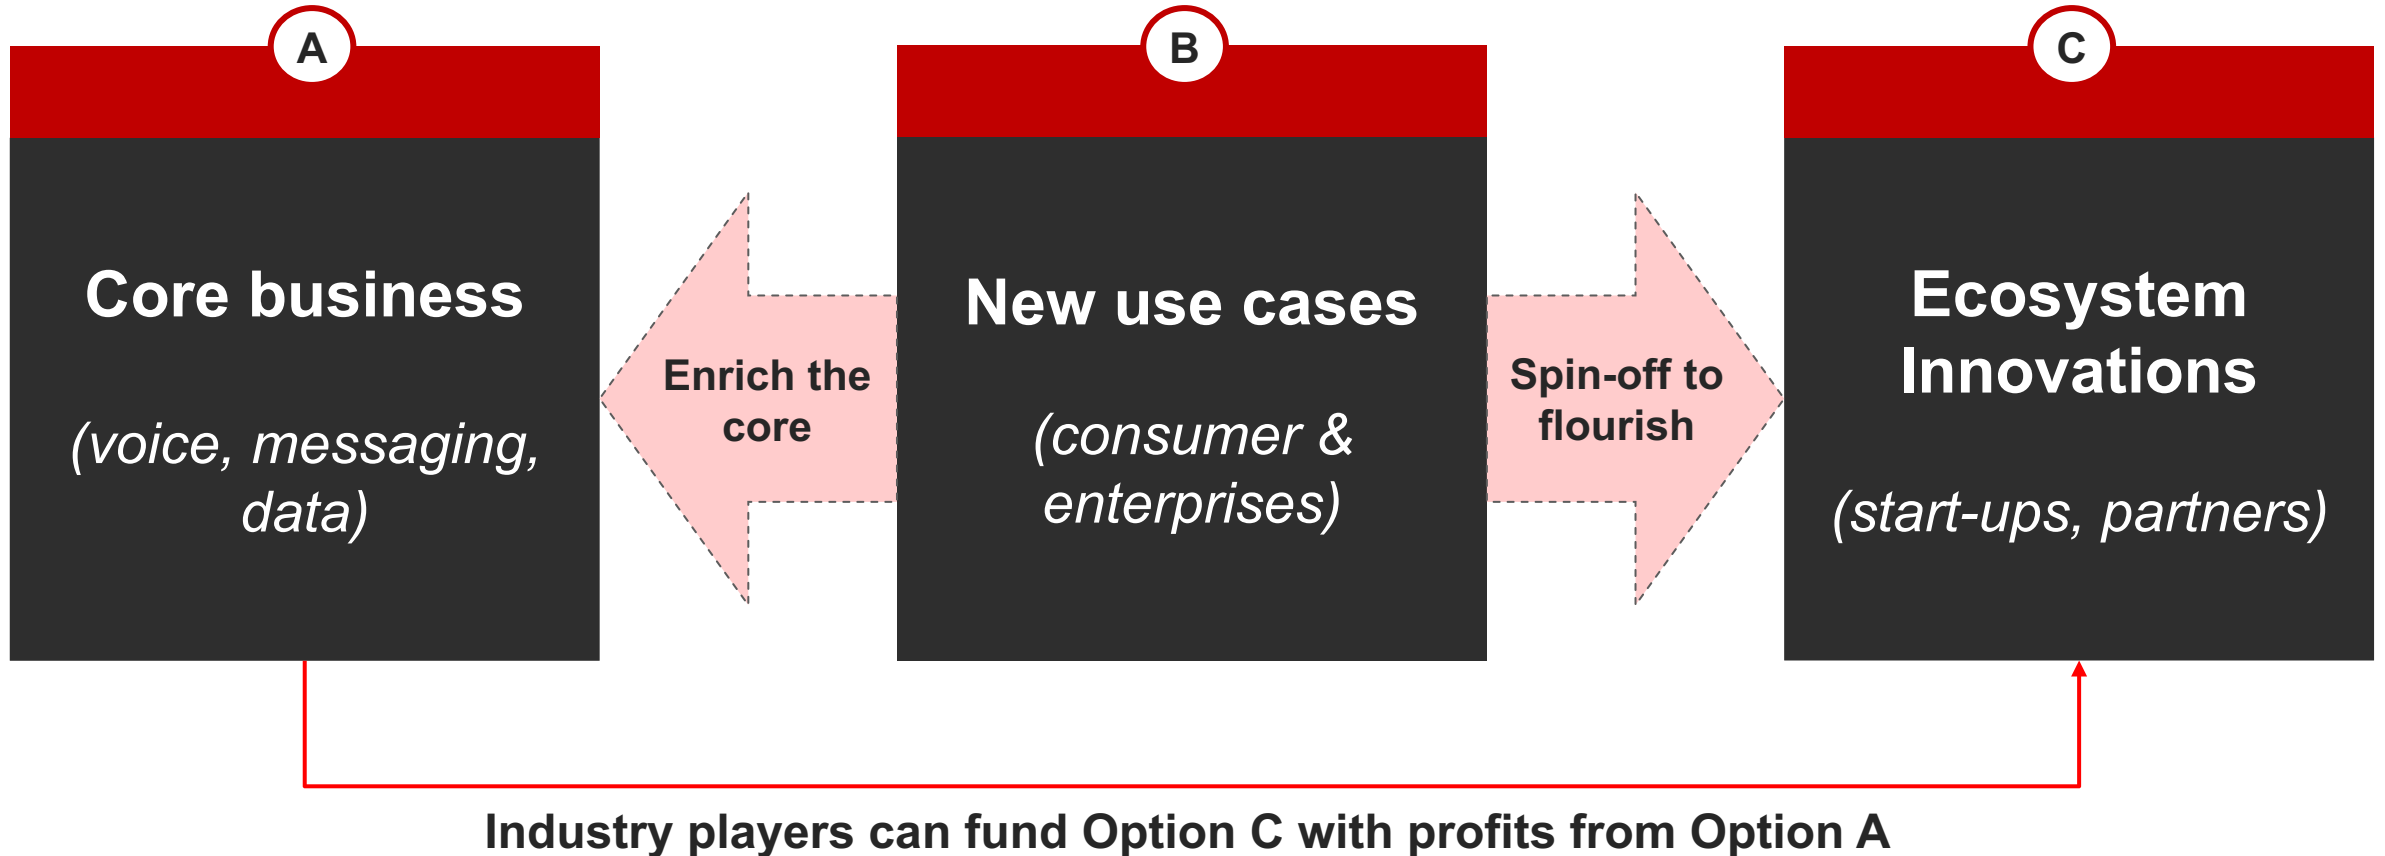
A

Core business

(voice, messaging, data)

Enrich the core

B

New use cases

(consumer & enterprises)

Spin-off to flourish

C

Ecosystem Innovations

(start-ups, partners)

Industry players can fund Option C with profits from Option A